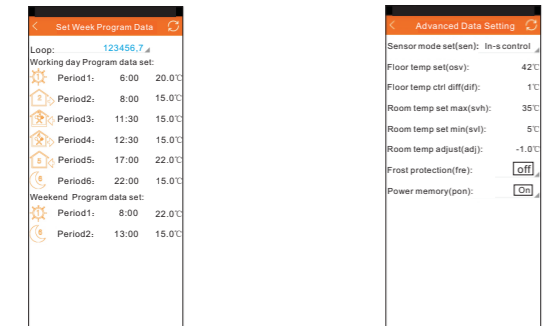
Set Week Program Data

Loop: 123456,7

Working day Program data set:

| | | |
|---|---|---|
| Period1: | 6:00 | 20.0℃ |
| Period2: | 8:00 | 15.0℃ |
| Period3: | 11:30 | 15.0℃ |
| Period4: | 12:30 | 15.0℃ |
| Period5: | 17:00 | 22.0℃ |
| Period6: | 22:00 | 15.0℃ |

Weekend Program data set:

| | | |
|---|---|---|
| Period1: | 8:00 | 22.0℃ |
| Period2: | 13:00 | 15.0℃ |

Advanced Data Setting

| | |
|---|---|
| Sensor mode set(sen): | In-s control |
| Floor temp set(osv): | 42℃ |
| Floor temp ctrl diff(dif): | 1℃ |
| Room temp set max(svh): | 35℃ |
| Room temp set min(svl): | 5℃ |
| Room temp adjust(adj): | -1.0℃ |
| Frost protection(fre): | off |
| Power memory(pon): | On |